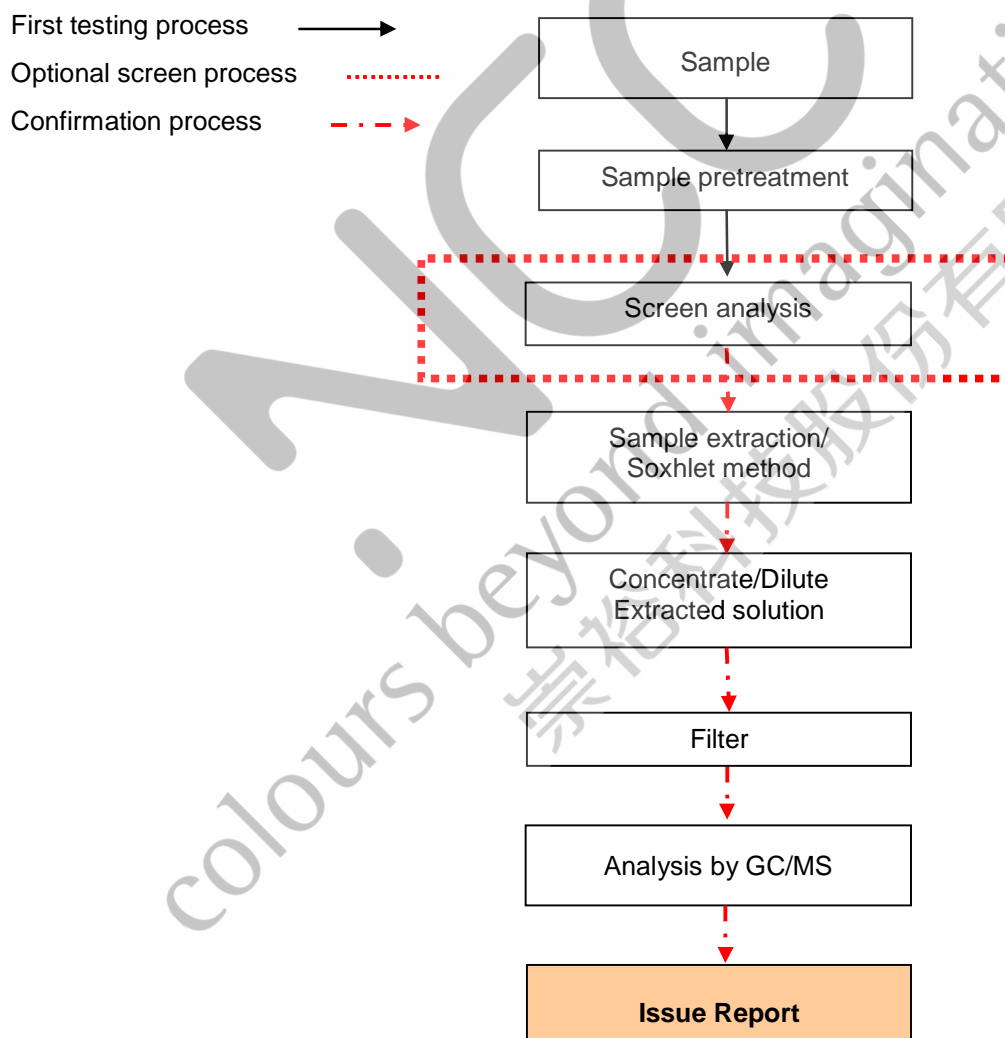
First testing process
Optional screen process
Confirmation process

Sample

Sample pretreatment

Screen analysis

Sample extraction/ Soxhlet method

Concentrate/Dilute Extracted solution

Filter

Analysis by GC/MS

**Issue Report**

colours beyond imagination
崇裕科技股份有